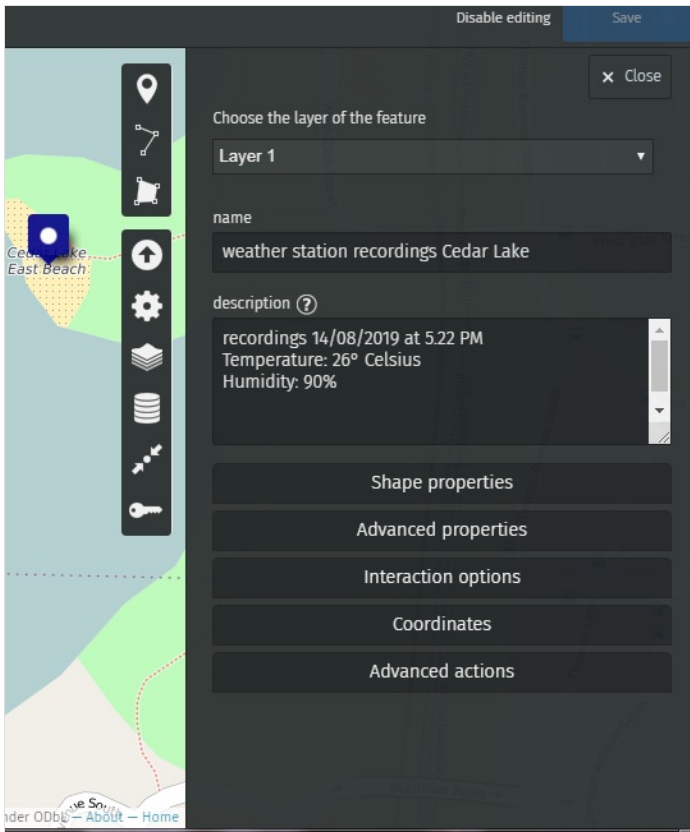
Disable editing
Save

× Close

Choose the layer of the feature

Layer 1

name

weather station recordings Cedar Lake

description ?

recordings 14/08/2019 at 5.22 PM
Temperature: 26° Celsius
Humidity: 90%

Shape properties

Advanced properties

Interaction options

Coordinates

Advanced actions

Ceda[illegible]ake
East Beach

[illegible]e So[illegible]

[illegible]der ODbL — About — Home